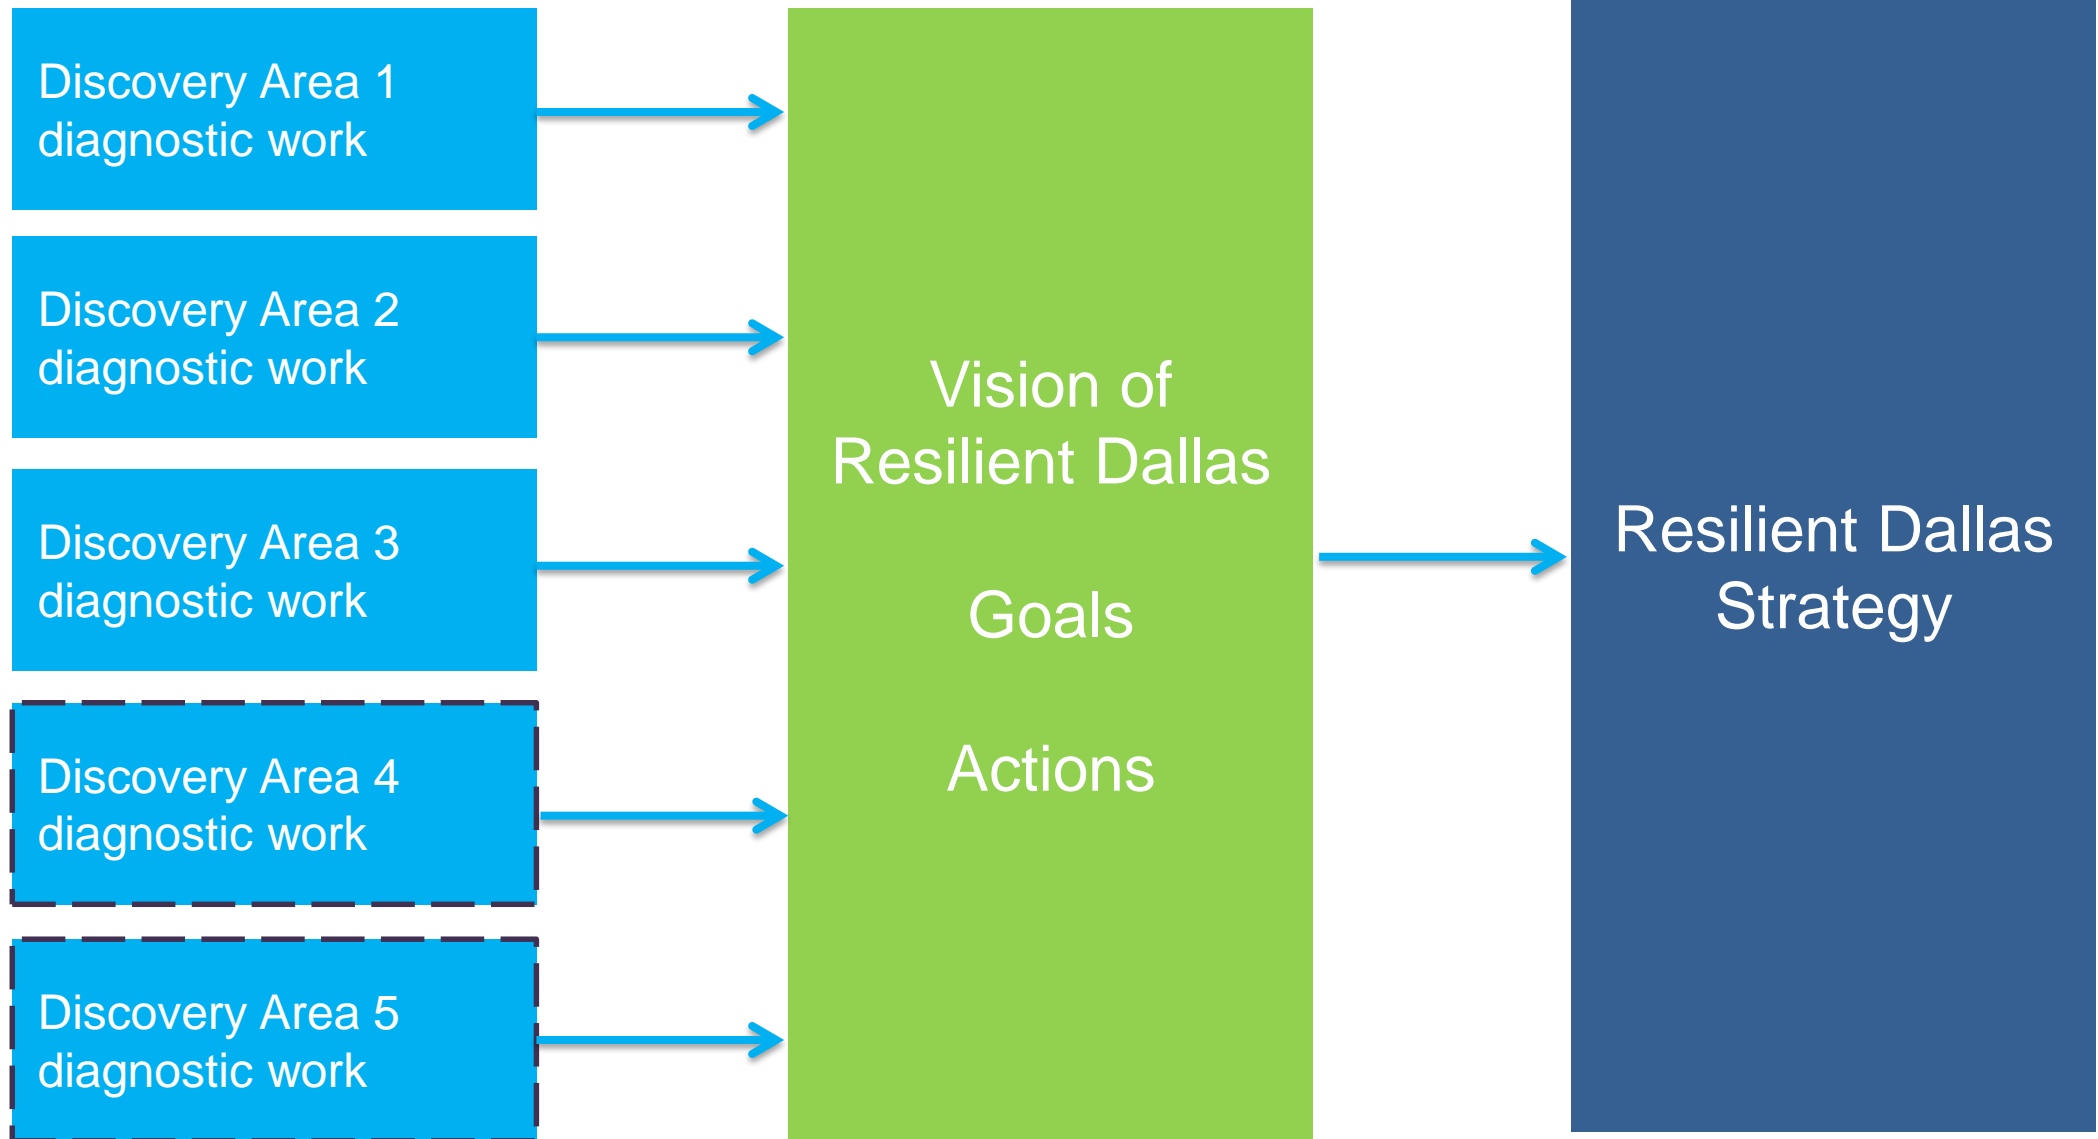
Discovery Area 1
diagnostic work

Discovery Area 2
diagnostic work

Discovery Area 3
diagnostic work

Discovery Area 4
diagnostic work

Discovery Area 5
diagnostic work

Vision of
Resilient Dallas

Goals

Actions

Resilient Dallas
Strategy